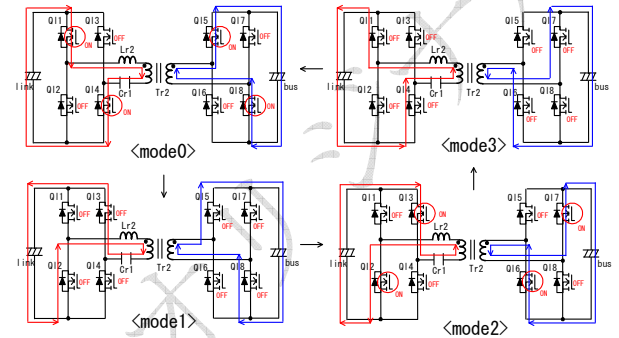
QI1 ON QI3 OFF QI5 ON QI7 OFF
Lr2
link
Tr2
bus
QI2 OFF QI4 ON
Cr1
QI6 OFF QI8 ON
<mode0>

QI1 OFF QI3 OFF QI5 OFF QI7 OFF
Lr2
link
Tr2
bus
QI2 OFF QI4 OFF
Cr1
QI6 OFF QI8 OFF
<mode3>

QI1 OFF QI3 OFF QI5 OFF QI7 OFF
Lr2
link
Tr2
bus
QI2 OFF QI4 OFF
Cr1
QI6 OFF QI8 OFF
<mode1>

QI1 OFF QI3 ON QI5 OFF QI7 ON
Lr2
link
Tr2
bus
QI2 ON QI4 OFF
Cr1
QI6 ON QI8 OFF
<mode2>